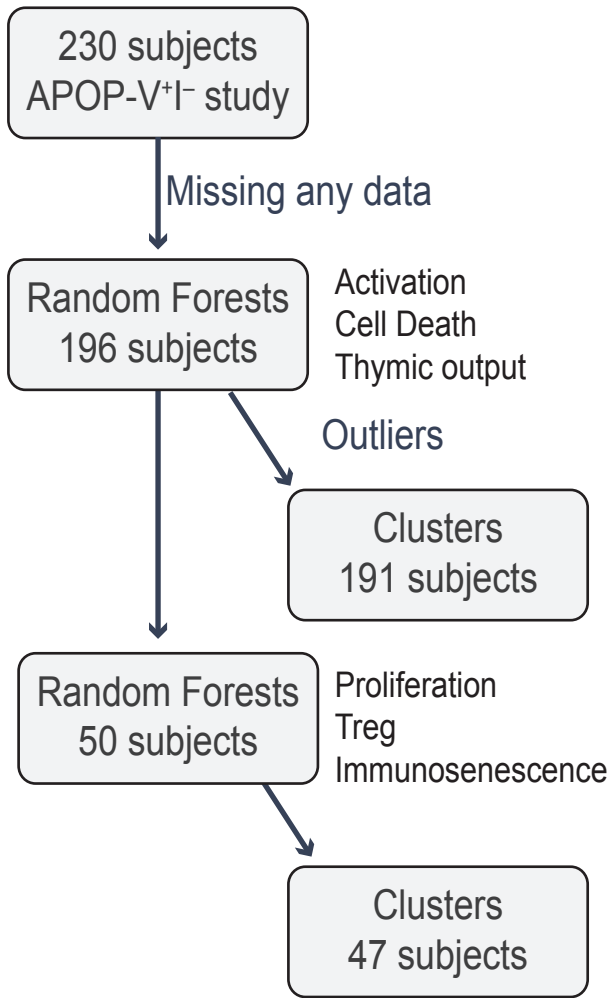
230 subjects
APOP-V$^{+}$I$^{-}$ study

Missing any data

Random Forests
196 subjects

Activation
Cell Death
Thymic output

Outliers

Clusters
191 subjects

Random Forests
50 subjects

Proliferation
Treg
Immunosenescence

Clusters
47 subjects